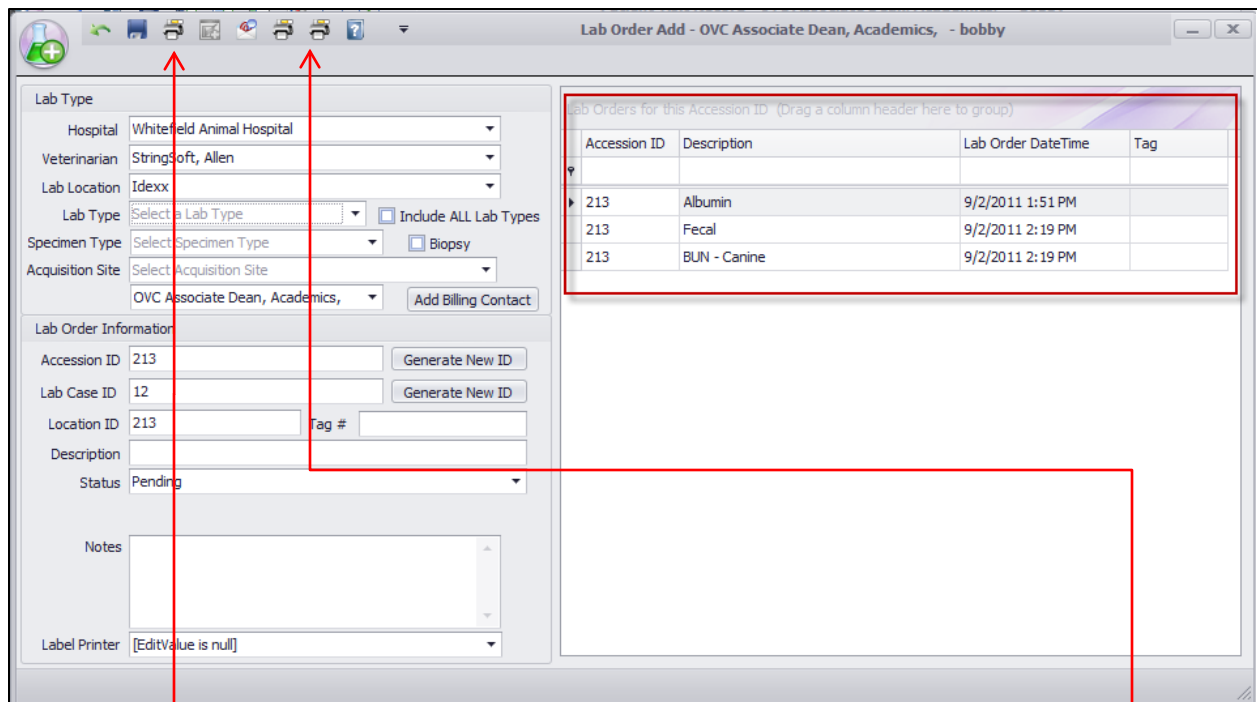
Lab Order Add - OVC Associate Dean, Academics, - bobby

Lab Type

Hospital Whitefield Animal Hospital

Veterinarian StringSoft, Allen

Lab Location Idexx

Lab Type Select a Lab Type

Include ALL Lab Types

Specimen Type Select Specimen Type

Biopsy

Acquisition Site Select Acquisition Site

OVC Associate Dean, Academics,

Add Billing Contact

Lab Order Information

Accession ID 213

Generate New ID

Lab Case ID 12

Generate New ID

Location ID 213

Tag #

Description

Status Pending

Notes

Label Printer [EditValue is null]

Lab Orders for this Accession ID (Drag a column header here to group)

| Accession ID | Description | Lab Order DateTime | Tag |
|---|---|---|---|
| 213 | Albumin | 9/2/2011 1:51 PM | |
| 213 | Fecal | 9/2/2011 2:19 PM | |
| 213 | BUN - Canine | 9/2/2011 2:19 PM | |